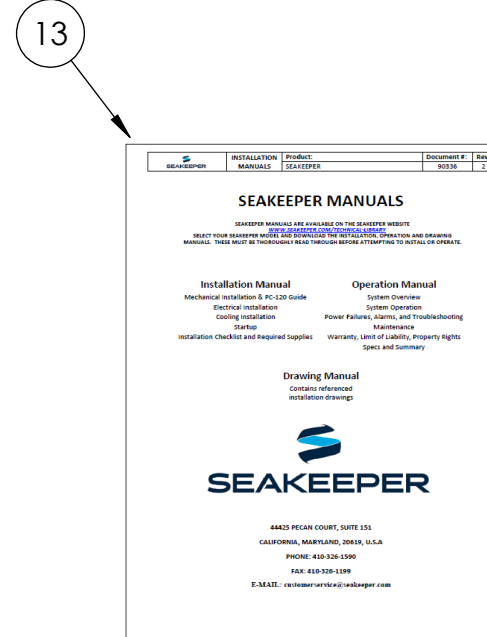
13

| SEAKEEPER | INSTALLATION MANUALS | Product: SEAKEEPER | Document #: 90336 | Rev 2 |
|---|---|---|---|---|

SEAKEEPER MANUALS

SEAKEEPER MANUALS ARE AVAILABLE ON THE SEAKEEPER WEBSITE
WWW.SEAKEEPER.COM/TECHNICAL-LIBRARY
SELECT YOUR SEAKEEPER MODEL AND DOWNLOAD THE INSTALLATION, OPERATION AND DRAWING MANUALS. THESE MUST BE THOROUGHLY READ THROUGH BEFORE ATTEMPTING TO INSTALL OR OPERATE.

Installation Manual
Mechanical Installation & PC-120 Guide
Electrical Installation
Cooling Installation
Startup
Installation Checklist and Required Supplies

Operation Manual
System Overview
System Operation
Power Failures, Alarms, and Troubleshooting
Maintenance
Warranty, Limit of Liability, Property Rights
Specs and Summary

Drawing Manual
Contains referenced installation drawings

SEAKEEPER

44425 PECAN COURT, SUITE 151
CALIFORNIA, MARYLAND, 20619, U.S.A
PHONE: 410-326-1590
FAX: 410-326-1199
E-MAIL: customerservice@seakeeper.com